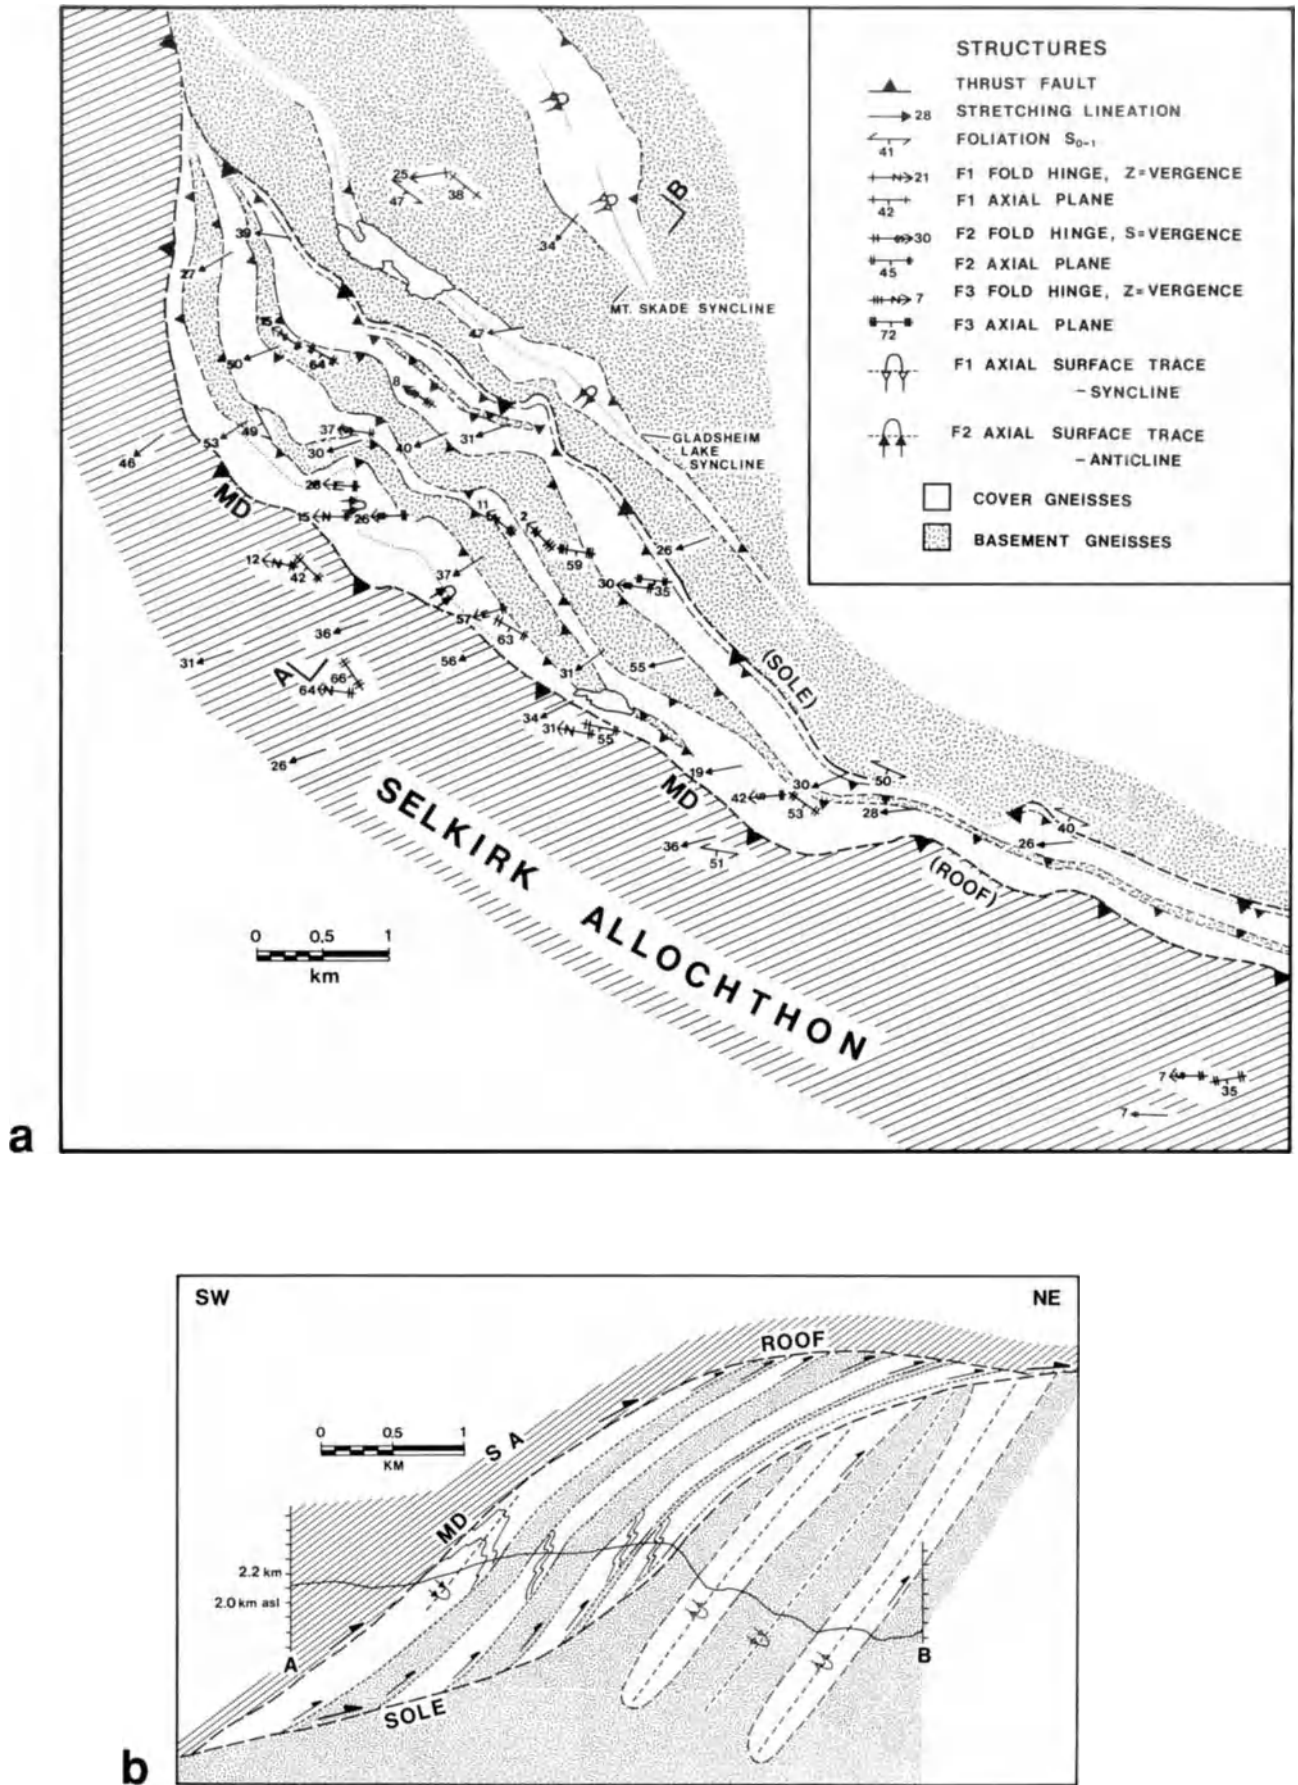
STRUCTURES
THRUST FAULT
28 STRETCHING LINEATION
41 FOLIATION $S_{0-1}$
21 F1 FOLD HINGE, Z=VERGENCE
42 F1 AXIAL PLANE
30 F2 FOLD HINGE, S=VERGENCE
45 F2 AXIAL PLANE
7 F3 FOLD HINGE, Z=VERGENCE
72 F3 AXIAL PLANE
F1 AXIAL SURFACE TRACE - SYNCLINE
F2 AXIAL SURFACE TRACE - ANTICLINE
COVER GNEISSES
BASEMENT GNEISSES

25 38 47 34 B 39 27 MT. SKADE SYNCLINE 47 15 50 64 8 GLADSHEIM LAKE SYNCLINE 53 49 37 30 40 31 46 MD 28 11 2 15 26 59 26 12 42 37 30 35 57 63 36 31 56 A 64 66 55 31 (SOLE) 34 31 55 MD 19 30 50 42 53 28 40 36 51 26 (ROOF)

SELKIRK ALLOCHTHON

0 0,5 1
km

7 35 7

a

SW NE
ROOF
0 0.5 1
KM
S A
MD
2.2 km
2.0 km asl
A
B
SOLE

b